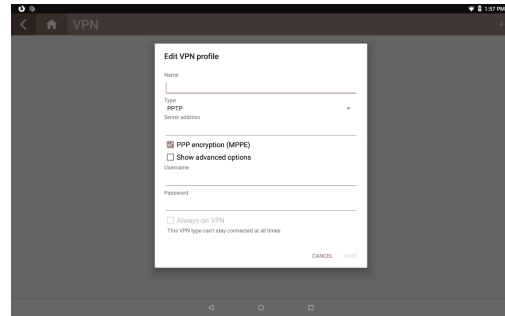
1:57 PM

VPN

Edit VPN profile

Name

Type
PPTP

Server address

PPP encryption (MPPE)

Show advanced options

Username

Password

Always-on VPN

This VPN type can't stay connected at all times

CANCEL SAVE